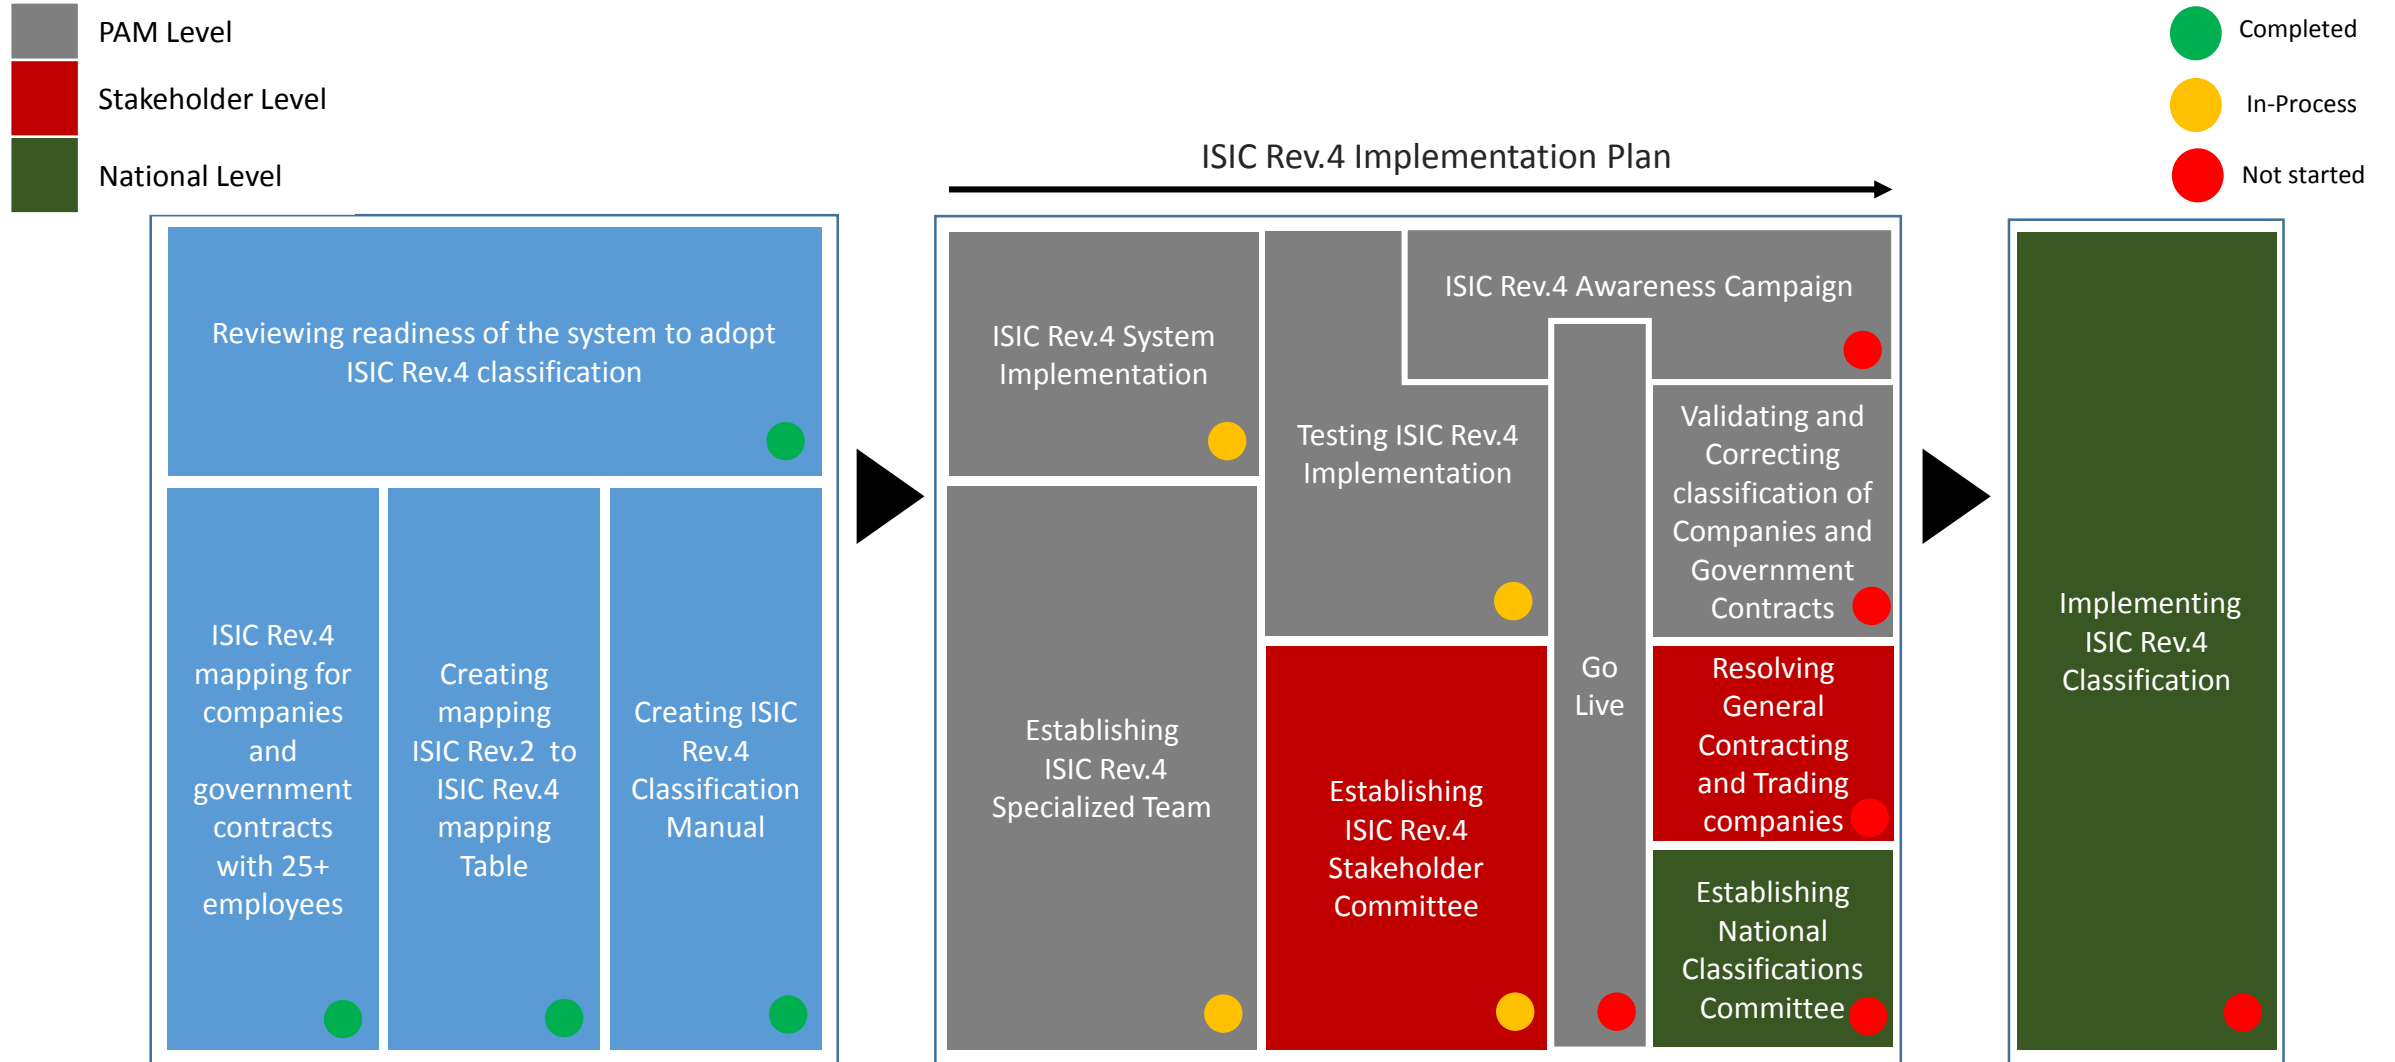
PAM Level
Stakeholder Level
National Level

Completed
In-Process
Not started

ISIC Rev.4 Implementation Plan

Reviewing readiness of the system to adopt ISIC Rev.4 classification

ISIC Rev.4 mapping for companies and government contracts with 25+ employees

Creating mapping ISIC Rev.2 to ISIC Rev.4 mapping Table

Creating ISIC Rev.4 Classification Manual

ISIC Rev.4 System Implementation

Establishing ISIC Rev.4 Specialized Team

Testing ISIC Rev.4 Implementation

ISIC Rev.4 Awareness Campaign

Go Live

Validating and Correcting classification of Companies and Government Contracts

Establishing ISIC Rev.4 Stakeholder Committee

Resolving General Contracting and Trading companies

Establishing National Classifications Committee

Implementing ISIC Rev.4 Classification